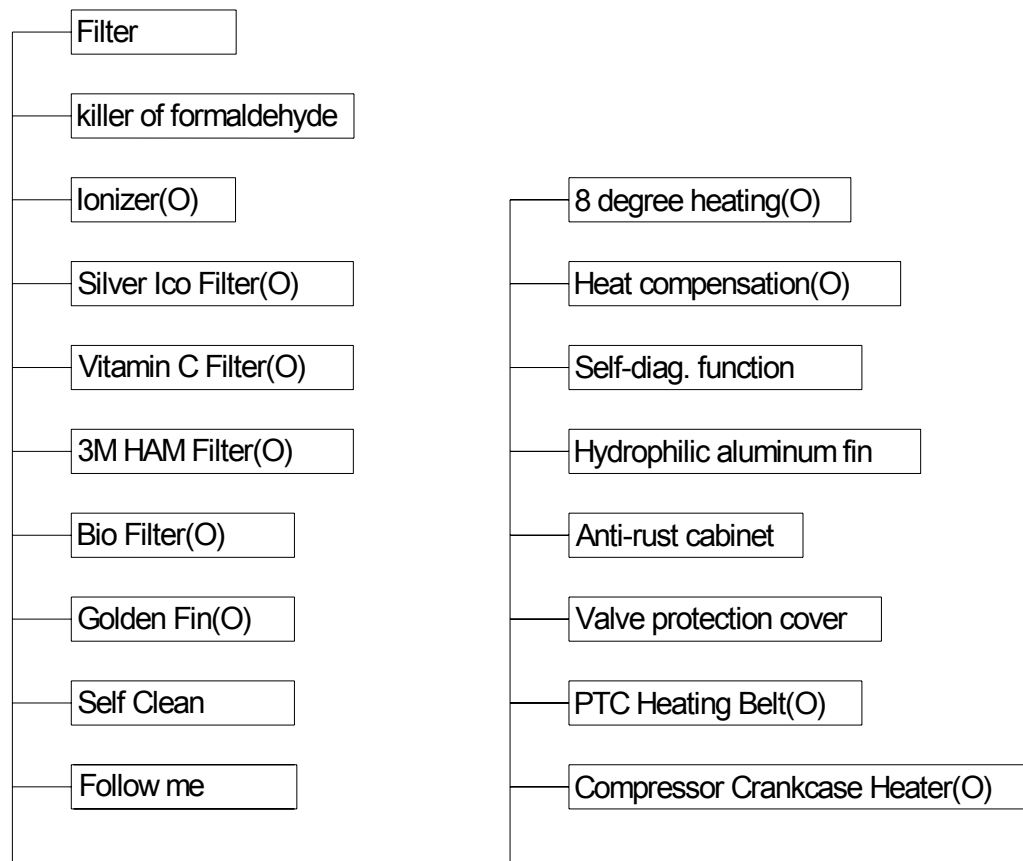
Filter

killer of formaldehyde

Ionizer(O)

Silver Ico Filter(O)

Vitamin C Filter(O)

3M HAM Filter(O)

Bio Filter(O)

Golden Fin(O)

Self Clean

Follow me

8 degree heating(O)

Heat compensation(O)

Self-diag. function

Hydrophilic aluminum fin

Anti-rust cabinet

Valve protection cover

PTC Heating Belt(O)

Compressor Crankcase Heater(O)